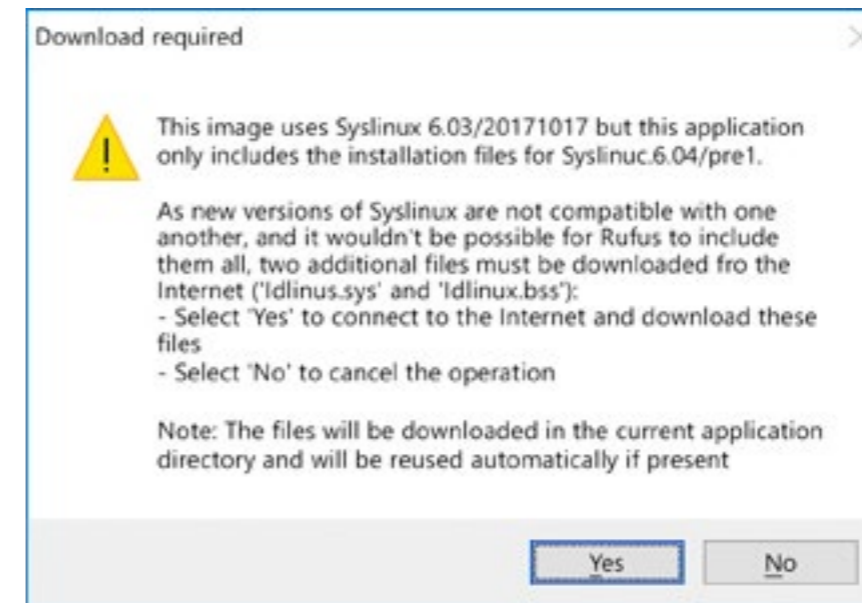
Download required

This image uses Syslinux 6.03/20171017 but this application only includes the installation files for Syslinuc.6.04/pre1.

As new versions of Syslinux are not compatible with one another, and it wouldn't be possible for Rufus to include them all, two additional files must be downloaded fro the Internet ('ldlinus.sys' and 'ldlinux.bss'):
- Select 'Yes' to connect to the Internet and download these files
- Select 'No' to cancel the operation

Note: The files will be downloaded in the current application directory and will be reused automatically if present

Yes
No